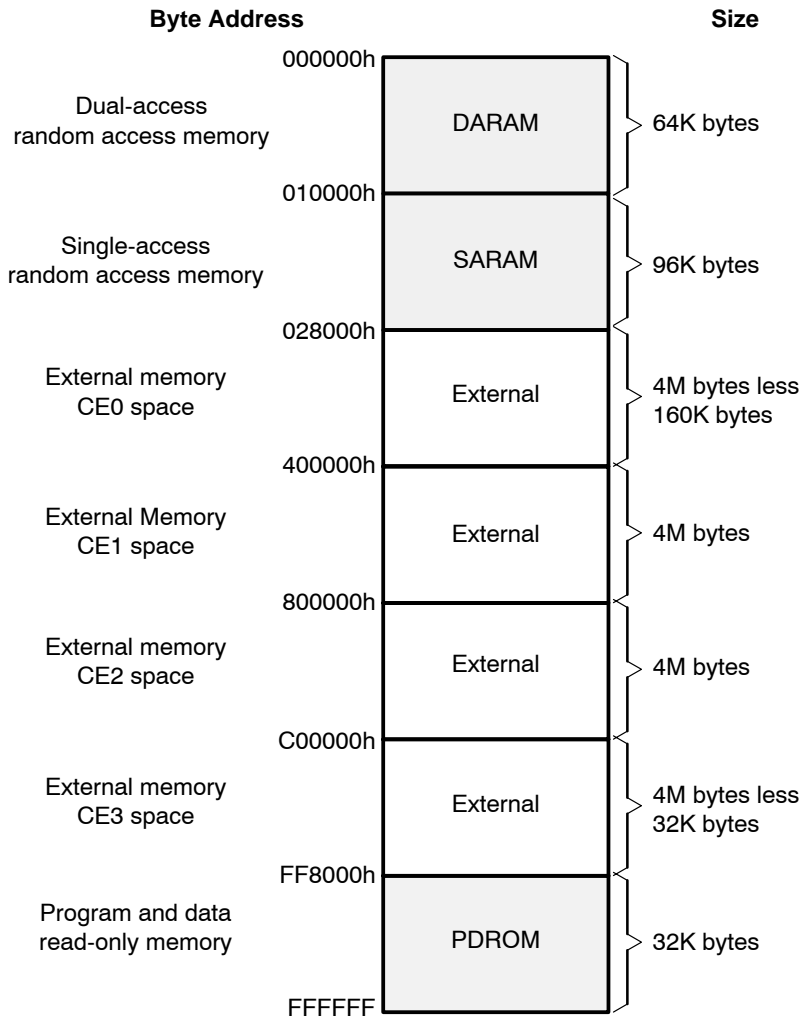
Byte Address

Size

000000h

Dual-access random access memory

DARAM

64K bytes

010000h

Single-access random access memory

SARAM

96K bytes

028000h

External memory CE0 space

External

4M bytes less 160K bytes

400000h

External Memory CE1 space

External

4M bytes

800000h

External memory CE2 space

External

4M bytes

C00000h

External memory CE3 space

External

4M bytes less 32K bytes

FF8000h

Program and data read-only memory

PDROM

32K bytes

FFFFFF